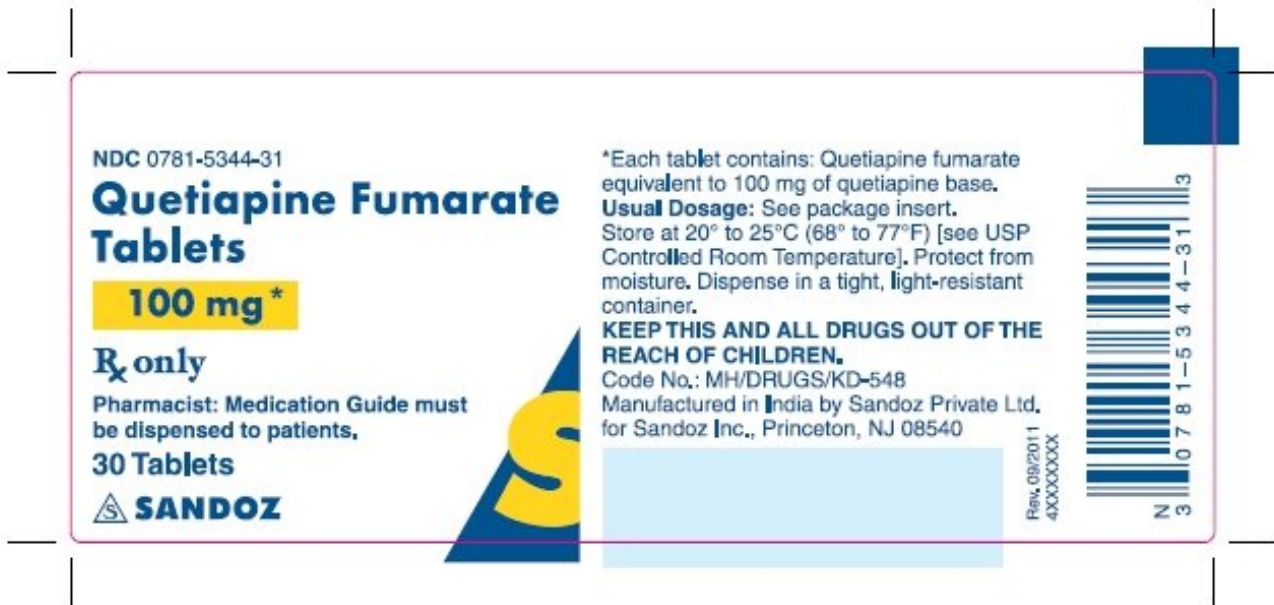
NDC 0781-5344-31

Quetiapine Fumarate Tablets

100 mg*

℞ only

Pharmacist: Medication Guide must be dispensed to patients.

30 Tablets

SANDOZ

*Each tablet contains: Quetiapine fumarate equivalent to 100 mg of quetiapine base.
Usual Dosage: See package insert.
Store at 20° to 25°C (68° to 77°F) [see USP Controlled Room Temperature]. Protect from moisture. Dispense in a tight, light-resistant container.
KEEP THIS AND ALL DRUGS OUT OF THE REACH OF CHILDREN.
Code No.: MH/DRUGS/KD-548
Manufactured in India by Sandoz Private Ltd. for Sandoz Inc., Princeton, NJ 08540

S

Rev. 09/2011
4XXXXXXX

N 3 0781-5344-31 3